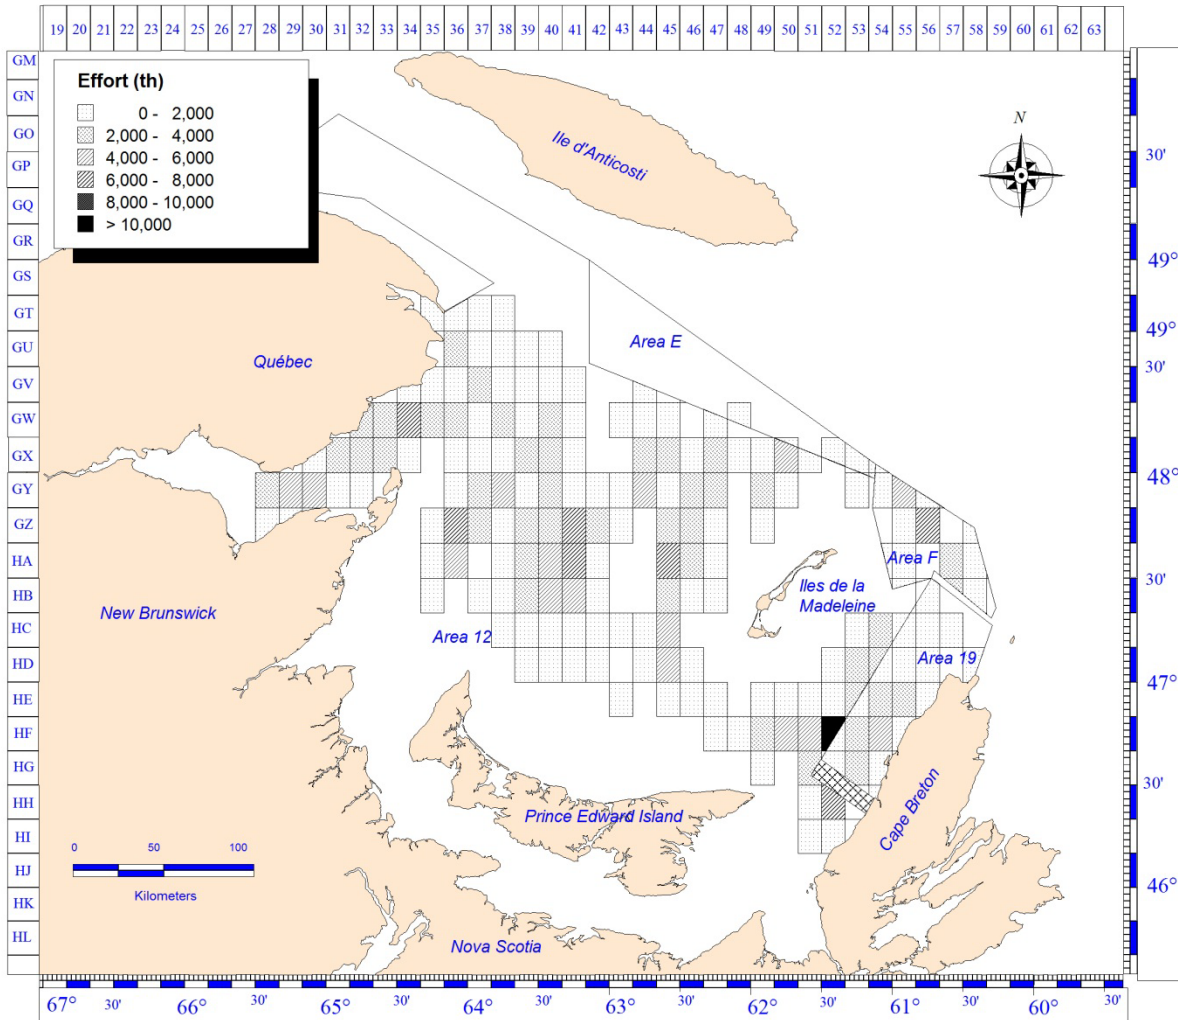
19 20 21 22 23 24 25 26 27 28 29 30 31 32 33 34 35 36 37 38 39 40 41 42 43 44 45 46 47 48 49 50 51 52 53 54 55 56 57 58 59 60 61 62 63

GM
GN
GO
GP
GQ
GR
GS
GT
GU
GV
GW
GX
GY
GZ
HA
HB
HC
HD
HE
HF
HG
HH
HI
HJ
HK
HL

Effort (th)
0 - 2,000
2,000 - 4,000
4,000 - 6,000
6,000 - 8,000
8,000 - 10,000
> 10,000

N

Ile d'Anticosti

Québec

Area E

New Brunswick

Area 12

Area F

Iles de la Madeleine

Area 19

Prince Edward Island

Cape Breton

Nova Scotia

0 50 100
Kilometers

30'
49°
49°
30'
48°
30'
47°
30'
46°

67° 30' 66° 30' 65° 30' 64° 30' 63° 30' 62° 30' 61° 30' 60° 30'